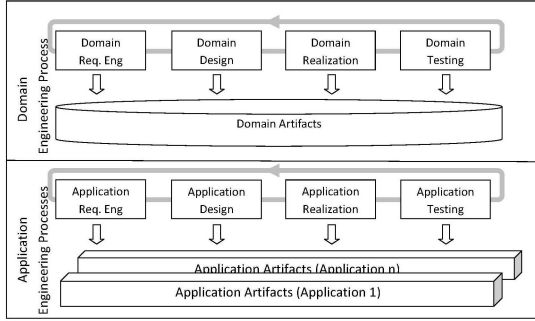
Domain Engineering Process

Domain Req. Eng

Domain Design

Domain Realization

Domain Testing

Domain Artifacts

Application Engineering Processes

Application Req. Eng

Application Design

Application Realization

Application Testing

Application Artifacts (Application n)

Application Artifacts (Application 1)